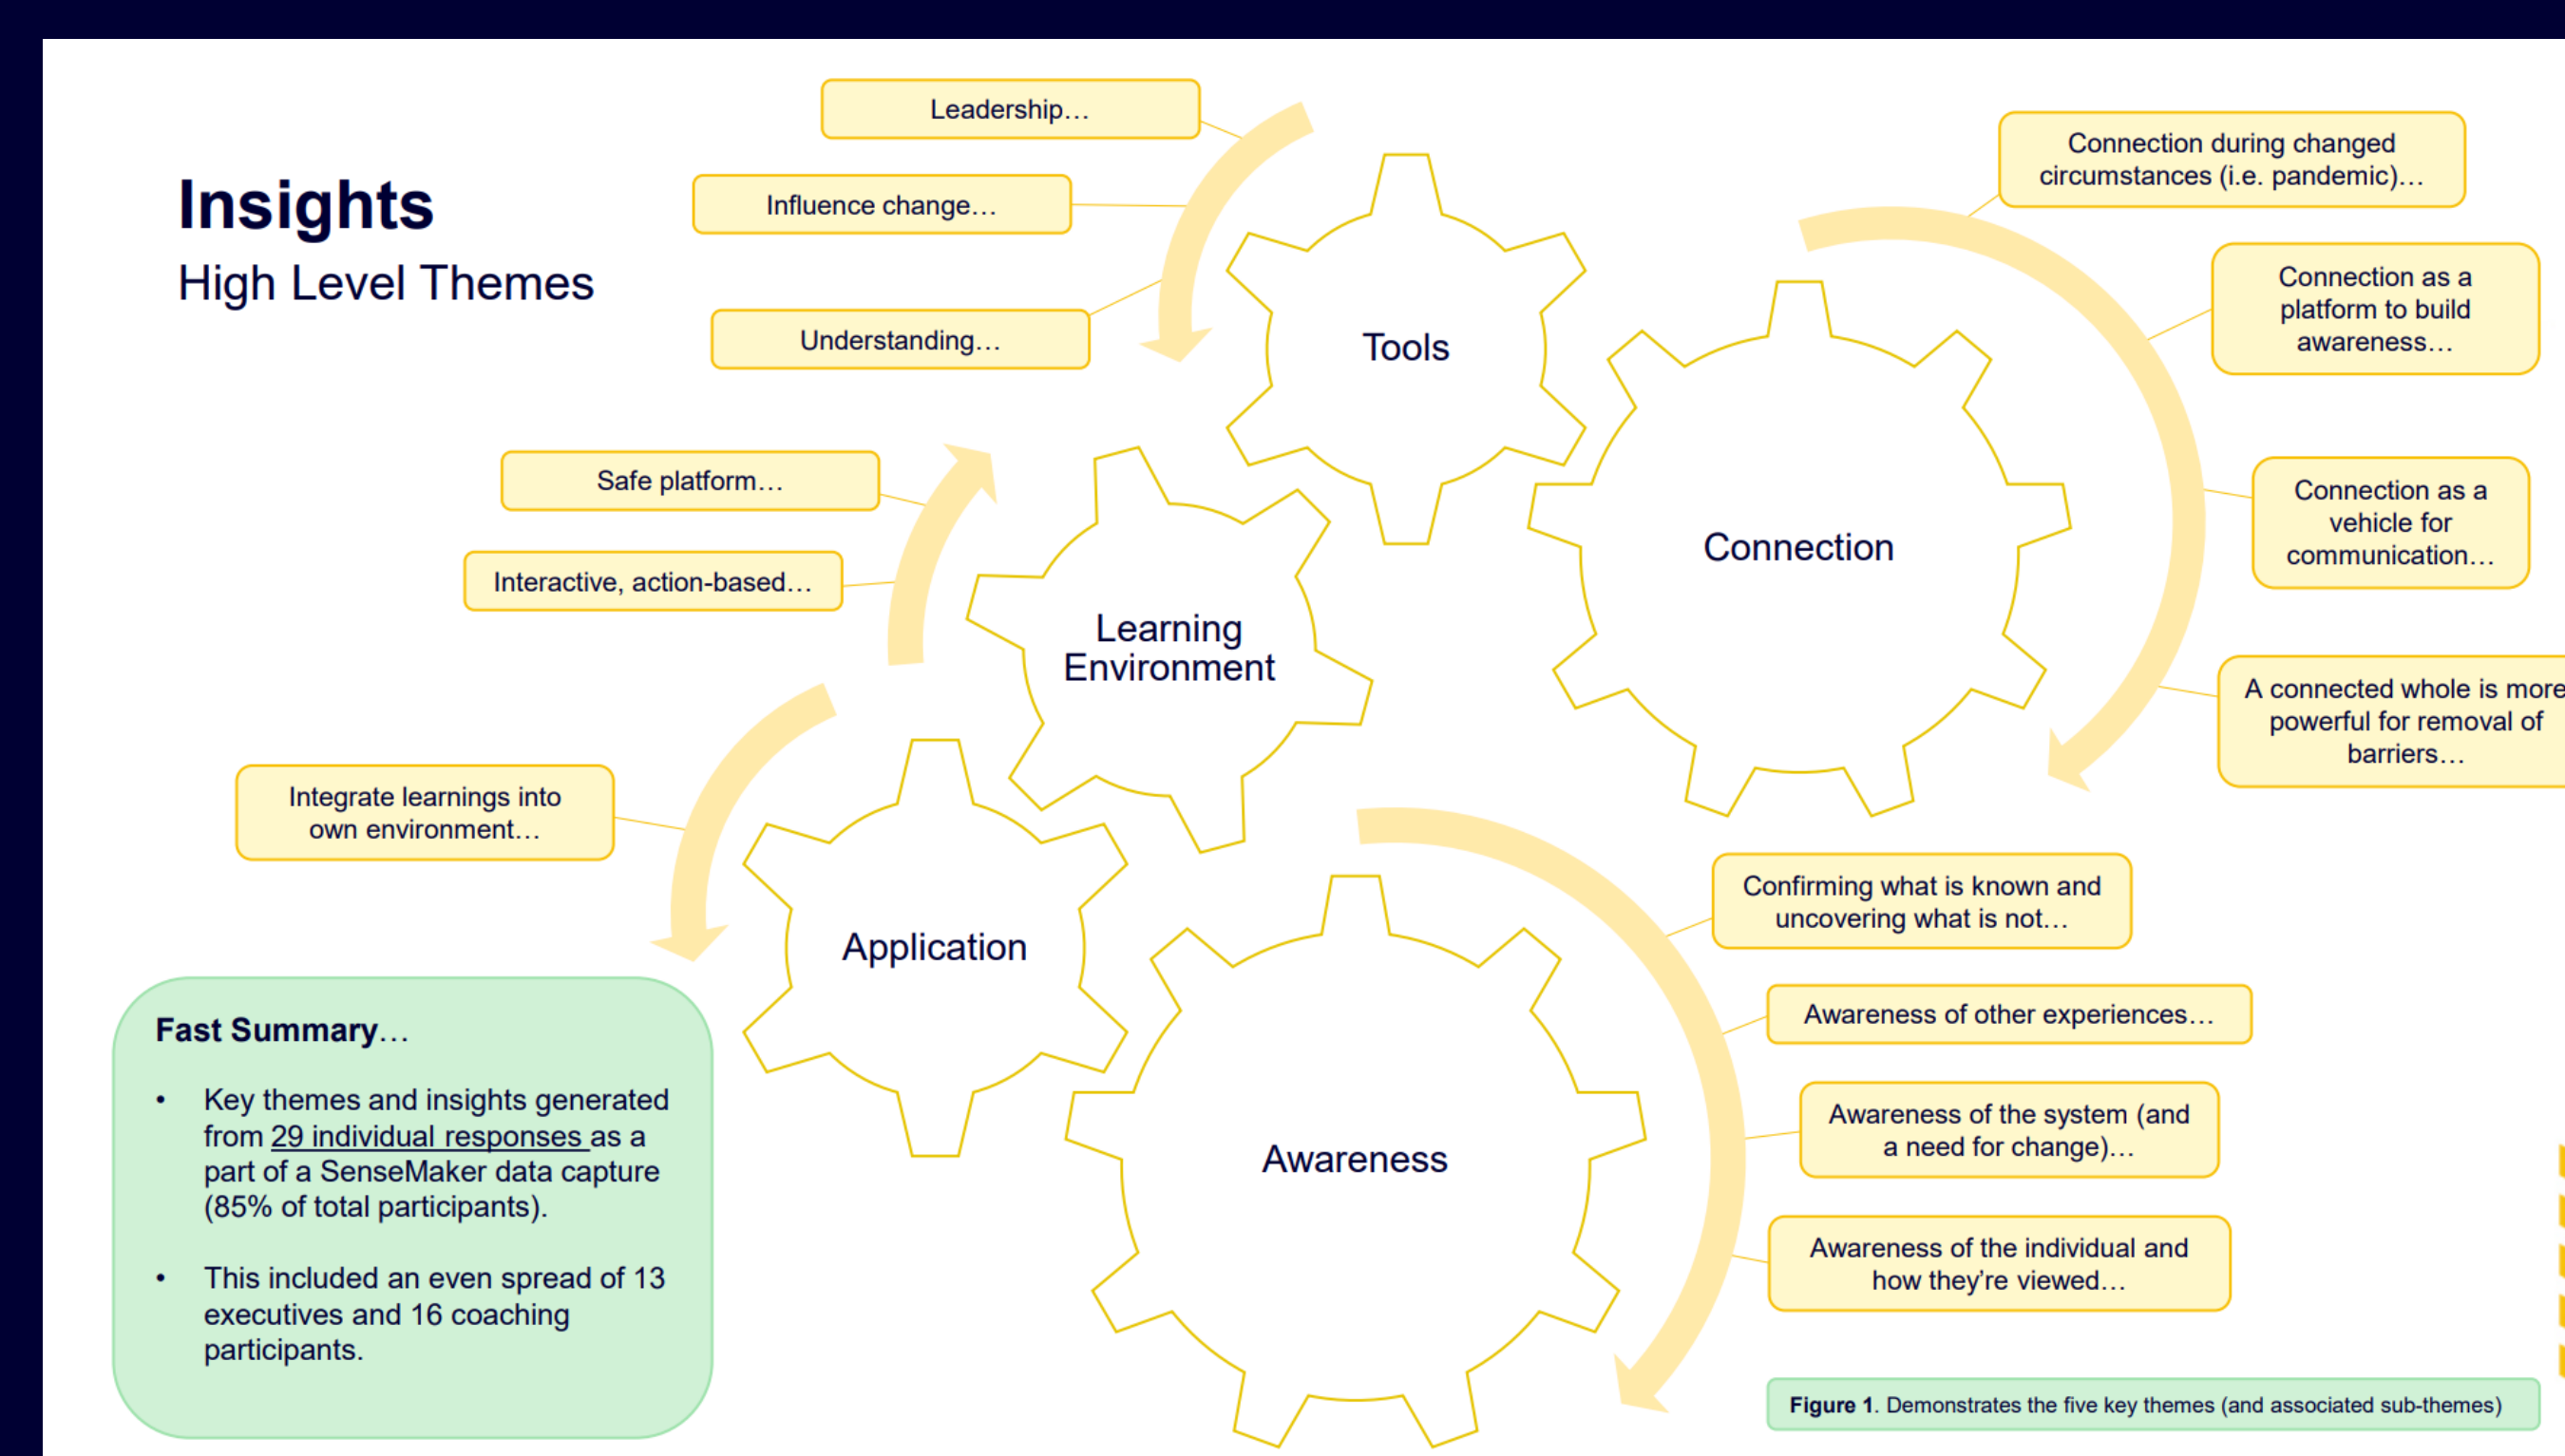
Insights
High Level Themes

Leadership…

Influence change…

Understanding…

Tools

Connection during changed circumstances (i.e. pandemic)…

Connection as a platform to build awareness…

Connection as a vehicle for communication…

A connected whole is more powerful for removal of barriers…

Connection

Safe platform…

Interactive, action-based…

Learning Environment

Integrate learnings into own environment…

Application

Confirming what is known and uncovering what is not…

Awareness of other experiences…

Awareness of the system (and a need for change)…

Awareness of the individual and how they're viewed…

Awareness

Fast Summary…

- Key themes and insights generated from 29 individual responses as a part of a SenseMaker data capture (85% of total participants).
- This included an even spread of 13 executives and 16 coaching participants.

Figure 1. Demonstrates the five key themes (and associated sub-themes)